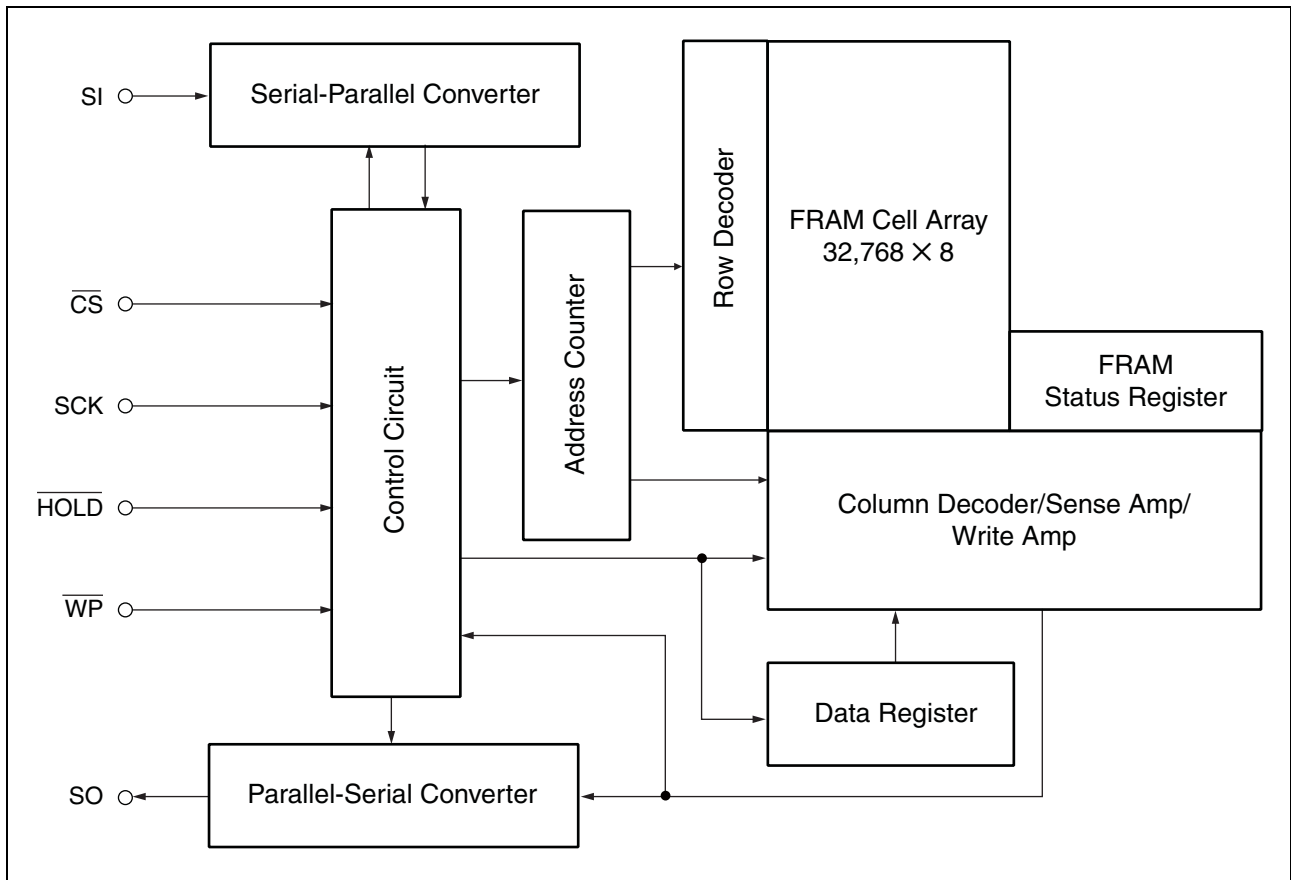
SI

Serial-Parallel Converter

Row Decoder

FRAM Cell Array
32,768 $\times$ 8

$\overline{CS}$

SCK

$\overline{HOLD}$

$\overline{WP}$

Control Circuit

Address Counter

FRAM
Status Register

Column Decoder/Sense Amp/
Write Amp

Data Register

SO

Parallel-Serial Converter